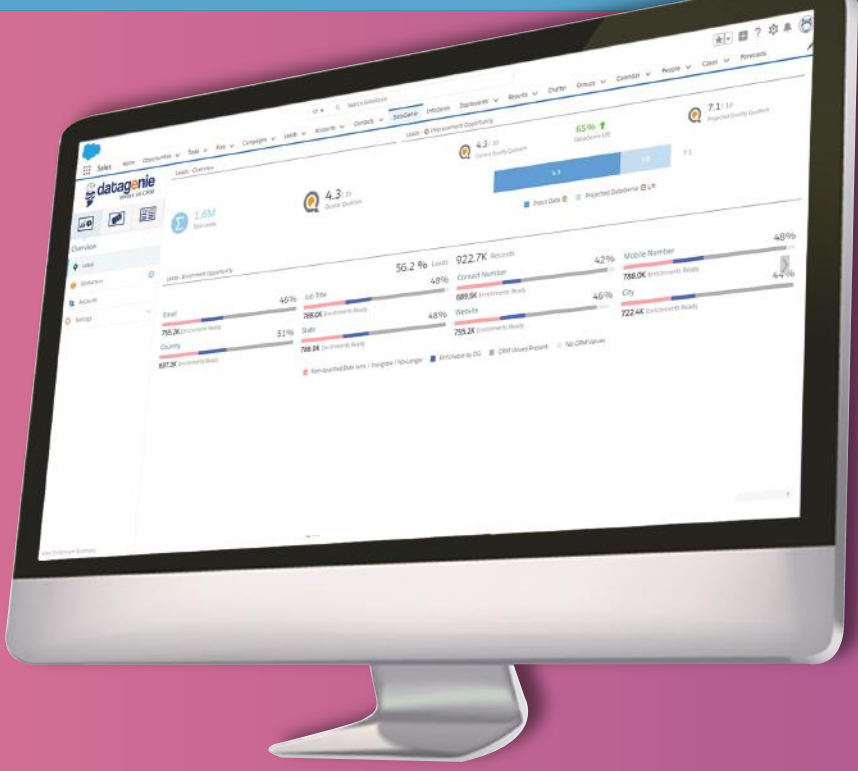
Sales Home Opportunities Tasks Files Campaigns Leads Accounts Contacts DataGenie InfoSheets Dashboards Reports Chatter Groups Calendar People Cases Forecasts

Search Salesforce

datagenie

Overview

Leads

Accounts

Settings

Leads - Overview

1.6M Total Leads

4.3 /10 Quality Quotient

4.3 /10 Current Quality Quotient

65% DataGenie Lift

7.1 /10 Projected Quality Quotient

4.3

7.1

Input Data

Projected DataGenie Lift

Leads - Enrichment Opportunity

56.2 % Leads 922.7K Records

Email 46%

755.2K Enrichment Ready

Job Title 48%

788.0K Enrichment Ready

Contact Number 42%

689.9K Enrichment Ready

Mobile Number 48%

788.0K Enrichment Ready

Country 51%

837.2K Enrichment Ready

State 48%

788.0K Enrichment Ready

Website 46%

755.2K Enrichment Ready

City 44%

722.4K Enrichment Ready

Non-qualified Data Junk / Ineligible / No Longer

Enrichable by DG

CRM Values Present

No CRM Values